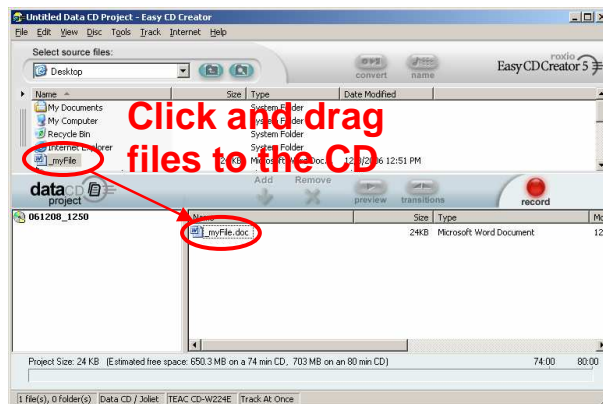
Untitled Data CD Project - Easy CD Creator

File Edit View Disc Tools Track Internet Help

Select source files:

Desktop

convert name

roxio Easy CD Creator 5

| Name | Size | Type | Date Modified |
|---|---|---|---|
| My Documents | | System Folder | |
| My Computer | | System Folder | |
| Recycle Bin | | System Folder | |
| Internet Explorer | | System Folder | |
| _myFile | 24KB | Microsoft Word Doc... | 12/8/2006 12:51 PM |

Click and drag files to the CD

data CD project

Add Remove preview transitions record

061208_1250

| Name | Size | Type | Mo |
|---|---|---|---|
| _myFile.doc | 24KB | Microsoft Word Document | 12 |

Project Size: 24 KB (Estimated free space: 650.3 MB on a 74 min CD, 703 MB on an 80 min CD) 74:00 80:00

1 file(s), 0 folder(s) | Data CD / Joliet | TEAC CD-W224E | Track At Once